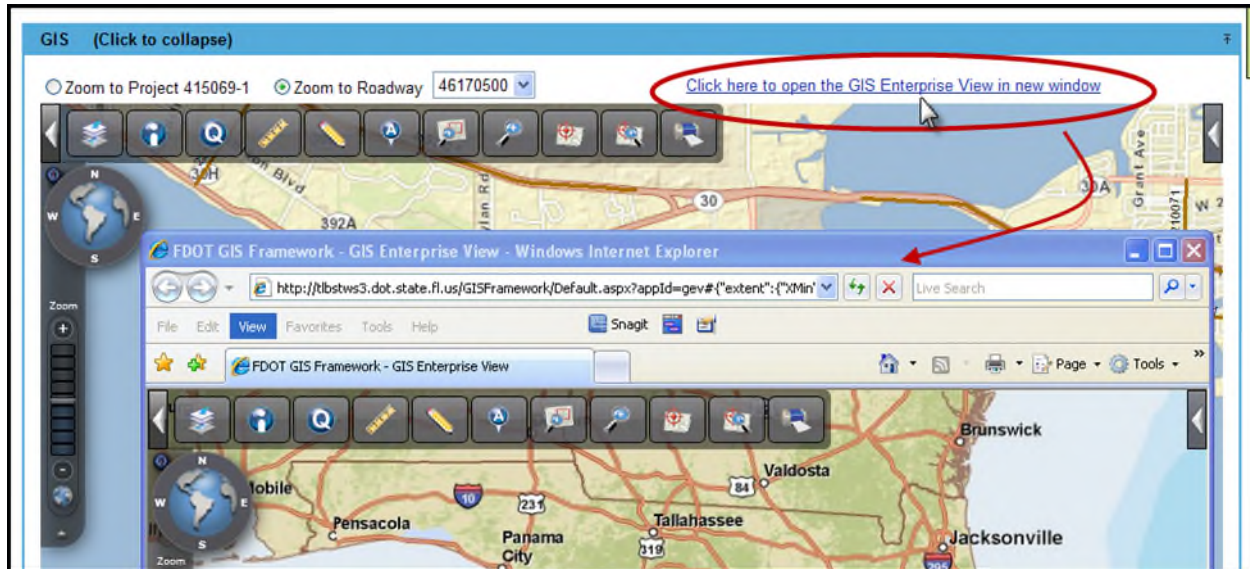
GIS (Click to collapse)

Zoom to Project 415069-1 Zoom to Roadway 46170500

Click here to open the GIS Enterprise View in new window

N
W
E
S
Zoom

30H
Blvd
392A
30
30A
Grant Ave
W 2
10071

FDOT GIS Framework - GIS Enterprise View - Windows Internet Explorer

http://tlbstws3.dot.state.fl.us/GISFramework/Default.aspx?appId=gev#{"extent":{"XMin"

Live Search

File Edit View Favorites Tools Help

Snagit

FDOT GIS Framework - GIS Enterprise View

Page Tools

N
W
E
S
Zoom

Brunswick
Valdosta
84
Mobile
10
231
Pensacola
Tallahassee
Panama City
319
Jacksonville
295